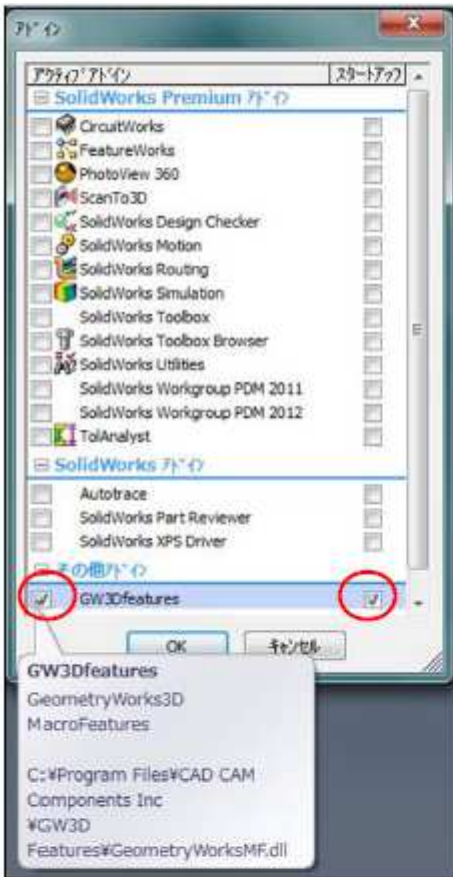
ｱﾄﾞｲﾝ

ｱｸﾃｨﾌﾞ ｱﾄﾞｲﾝ | ｽﾀｰﾄｱｯﾌﾟ

SolidWorks Premium ｱﾄﾞｲﾝ

CircuitWorks

FeatureWorks

PhotoView 360

ScanTo3D

SolidWorks Design Checker

SolidWorks Motion

SolidWorks Routing

SolidWorks Simulation

SolidWorks Toolbox

SolidWorks Toolbox Browser

SolidWorks Utilities

SolidWorks Workgroup PDM 2011

SolidWorks Workgroup PDM 2012

TolAnalyst

SolidWorks ｱﾄﾞｲﾝ

Autotrace

SolidWorks Part Reviewer

SolidWorks XPS Driver

その他ｱﾄﾞｲﾝ

GW3Dfeatures

OK

ｷｬﾝｾﾙ

GW3Dfeatures

GeometryWorks3D MacroFeatures

C:¥Program Files¥CAD CAM Components Inc ¥GW3D Features¥GeometryWorksMF.dll